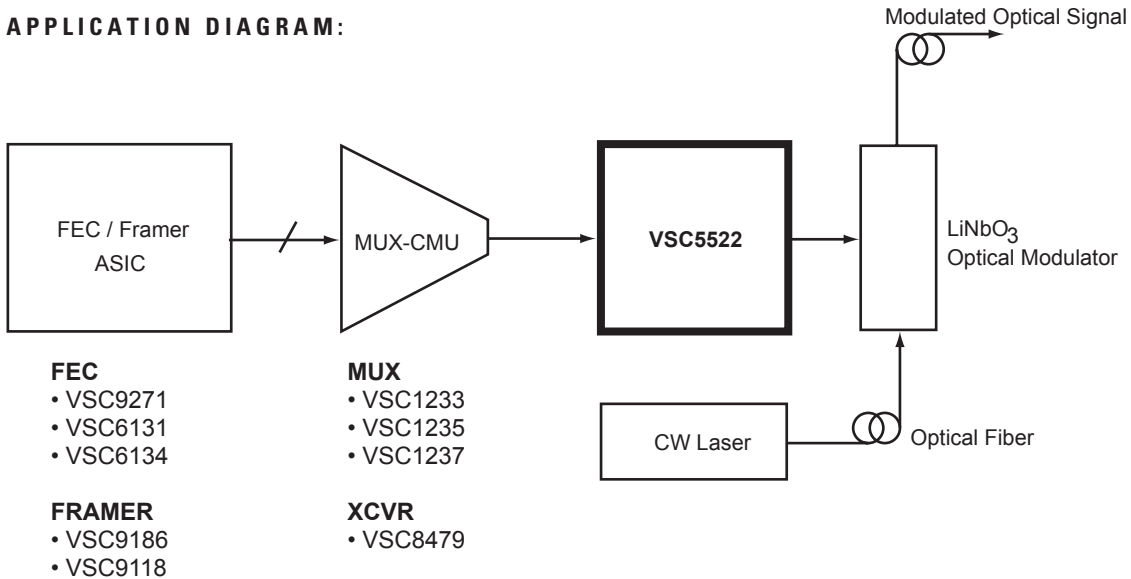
APPLICATION DIAGRAM:

Modulated Optical Signal

FEC / Framer ASIC

MUX-CMU

VSC5522

$LiNbO_3$ Optical Modulator

CW Laser

Optical Fiber

FEC
• VSC9271
• VSC6131
• VSC6134

FRAMER
• VSC9186
• VSC9118

MUX
• VSC1233
• VSC1235
• VSC1237

XCVR
• VSC8479